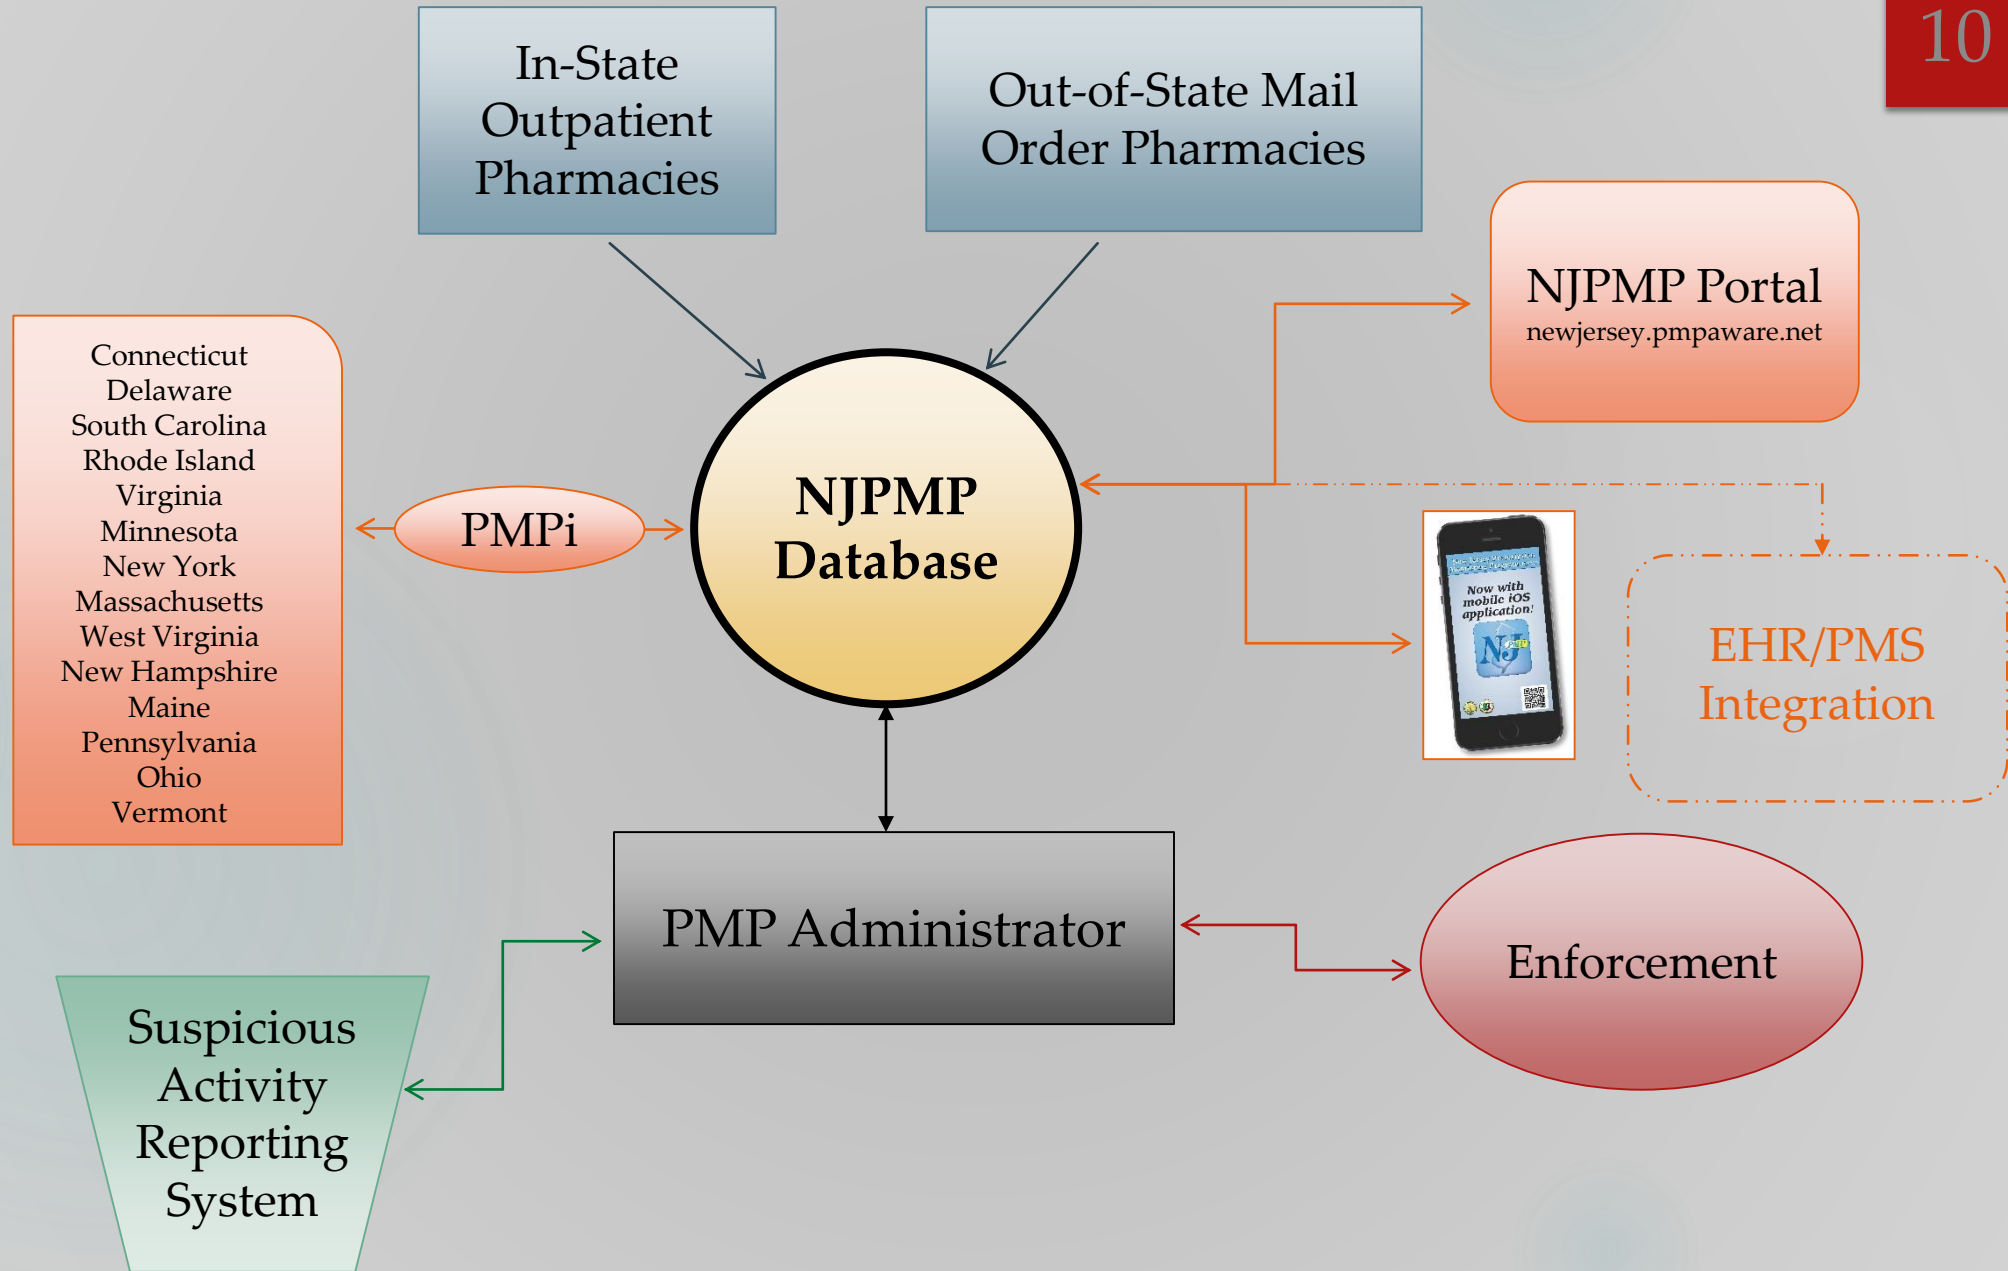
10

In-State Outpatient Pharmacies

Out-of-State Mail Order Pharmacies

NJPMP Portal
newjersey.pmpaware.net

Connecticut
Delaware
South Carolina
Rhode Island
Virginia
Minnesota
New York
Massachusetts
West Virginia
New Hampshire
Maine
Pennsylvania
Ohio
Vermont

PMPi

NJPMP Database

Now with mobile iOS application!

NJ

EHR/PMS Integration

PMP Administrator

Enforcement

Suspicious Activity Reporting System